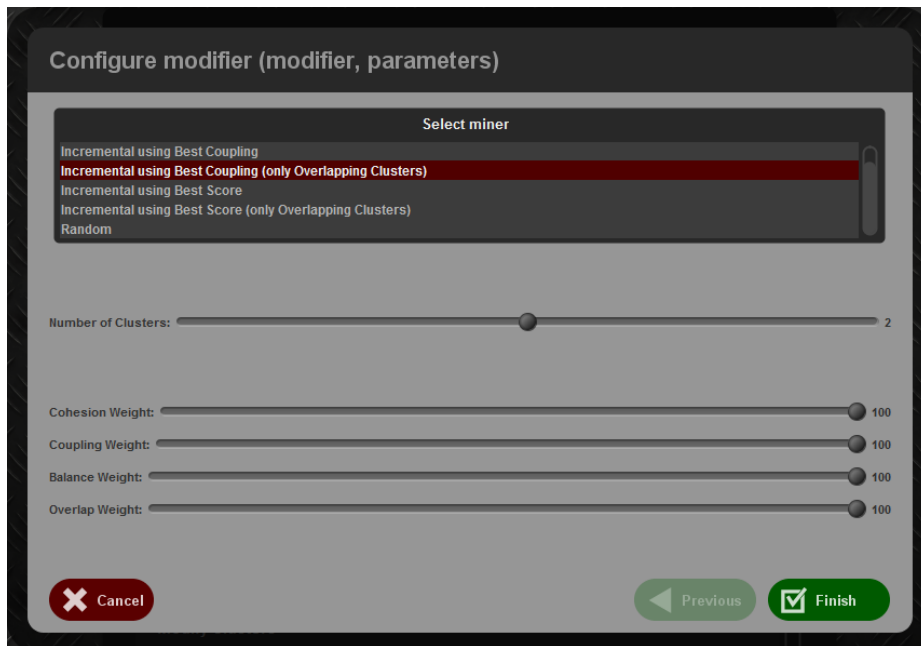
Configure modifier (modifier, parameters)

Select miner

Incremental using Best Coupling
Incremental using Best Coupling (only Overlapping Clusters)
Incremental using Best Score
Incremental using Best Score (only Overlapping Clusters)
Random

Number of Clusters: 2

Cohesion Weight: 100
Coupling Weight: 100
Balance Weight: 100
Overlap Weight: 100

Cancel

Previous

Finish